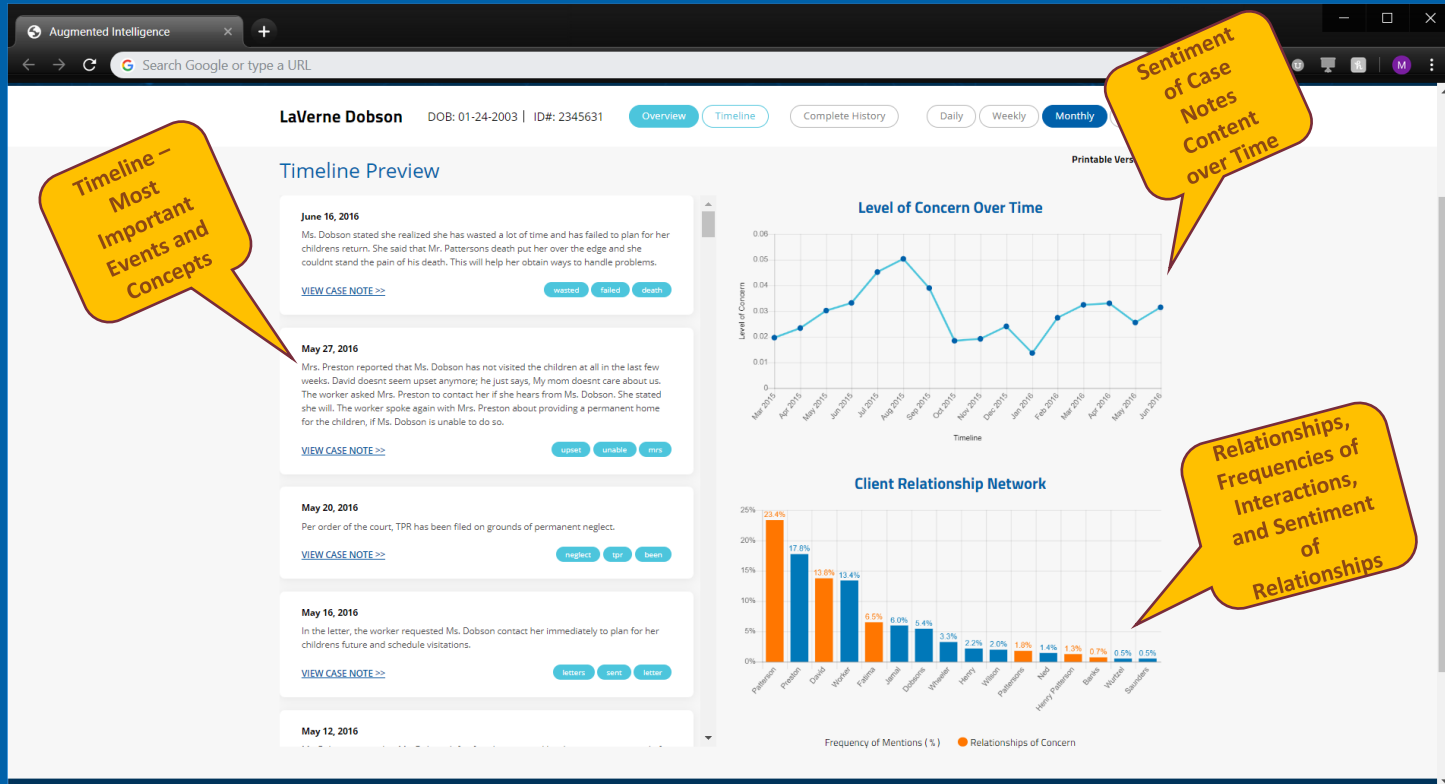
Augmented Intelligence

Search Google or type a URL

LaVerne Dobson DOB: 01-24-2003 | ID#: 2345631 Overview Timeline Complete History Daily Weekly Monthly

Printable Vers

Timeline Preview

Timeline – Most Important Events and Concepts

Sentiment of Case Notes Content over Time

June 16, 2016

Ms. Dobson stated she realized she has wasted a lot of time and has failed to plan for her childrens return. She said that Mr. Pattersons death put her over the edge and she couldnt stand the pain of his death. This will help her obtain ways to handle problems.

VIEW CASE NOTE >>

wasted failed death

May 27, 2016

Mrs. Preston reported that Ms. Dobson has not visited the children at all in the last few weeks. David doesnt seem upset anymore; he just says, My mom doesnt care about us. The worker asked Mrs. Preston to contact her if she hears from Ms. Dobson. She stated she will. The worker spoke again with Mrs. Preston about providing a permanent home for the children, if Ms. Dobson is unable to do so.

VIEW CASE NOTE >>

upset unable mrs

May 20, 2016

Per order of the court, TPR has been filed on grounds of permanent neglect.

VIEW CASE NOTE >>

neglect tpr been

May 16, 2016

In the letter, the worker requested Ms. Dobson contact her immediately to plan for her childrens future and schedule visitations.

VIEW CASE NOTE >>

letters sent letter

May 12, 2016

Level of Concern Over Time

0.06 0.05 0.04 0.03 0.02 0.01 0

Level of Concern

Mar 2015 Apr 2015 May 2015 Jun 2015 Jul 2015 Aug 2015 Sep 2015 Oct 2015 Nov 2015 Dec 2015 Jan 2016 Feb 2016 Mar 2016 Apr 2016 May 2016 Jun 2016

Timeline

Relationships, Frequencies of Interactions, and Sentiment of Relationships

Client Relationship Network

25% 20% 15% 10% 5% 0%

23.4% 17.8% 13.6% 13.4% 6.5% 6.0% 5.4% 3.3% 2.2% 2.0% 1.8% 1.4% 1.3% 0.7% 0.5% 0.5%

Patterson Preston David Worker Fatima Jamal Dobsons Wheeler Henry Wilson Pattersons Ned Henry Patterson Banks Wurtzel Saunders

Frequency of Mentions (%) Relationships of Concern